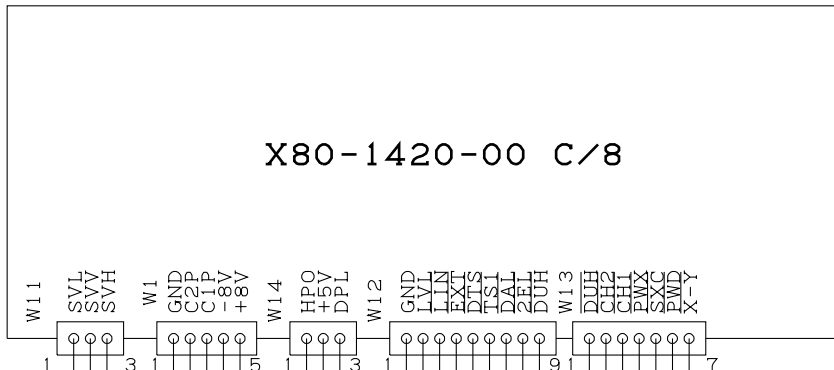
X80-1420-00 C/8

W11
SVL
SVV
SVH
1 3

W1
GND
C2P
C1P
-8V
+8V
1 5

W14
HPO
+5V
DPL
1 3

W12
GND
$\overline{LVL}$
$\overline{LIN}$
$\overline{EXT}$
$\overline{DTS}$
$\overline{TS1}$
$\overline{DAL}$
$\overline{2EL}$
$\overline{DUH}$
1 9

W13
$\overline{DUH}$
$\overline{CH2}$
$\overline{CH1}$
$\overline{PWX}$
$\overline{SXC}$
$\overline{PWD}$
X-Y
1 7